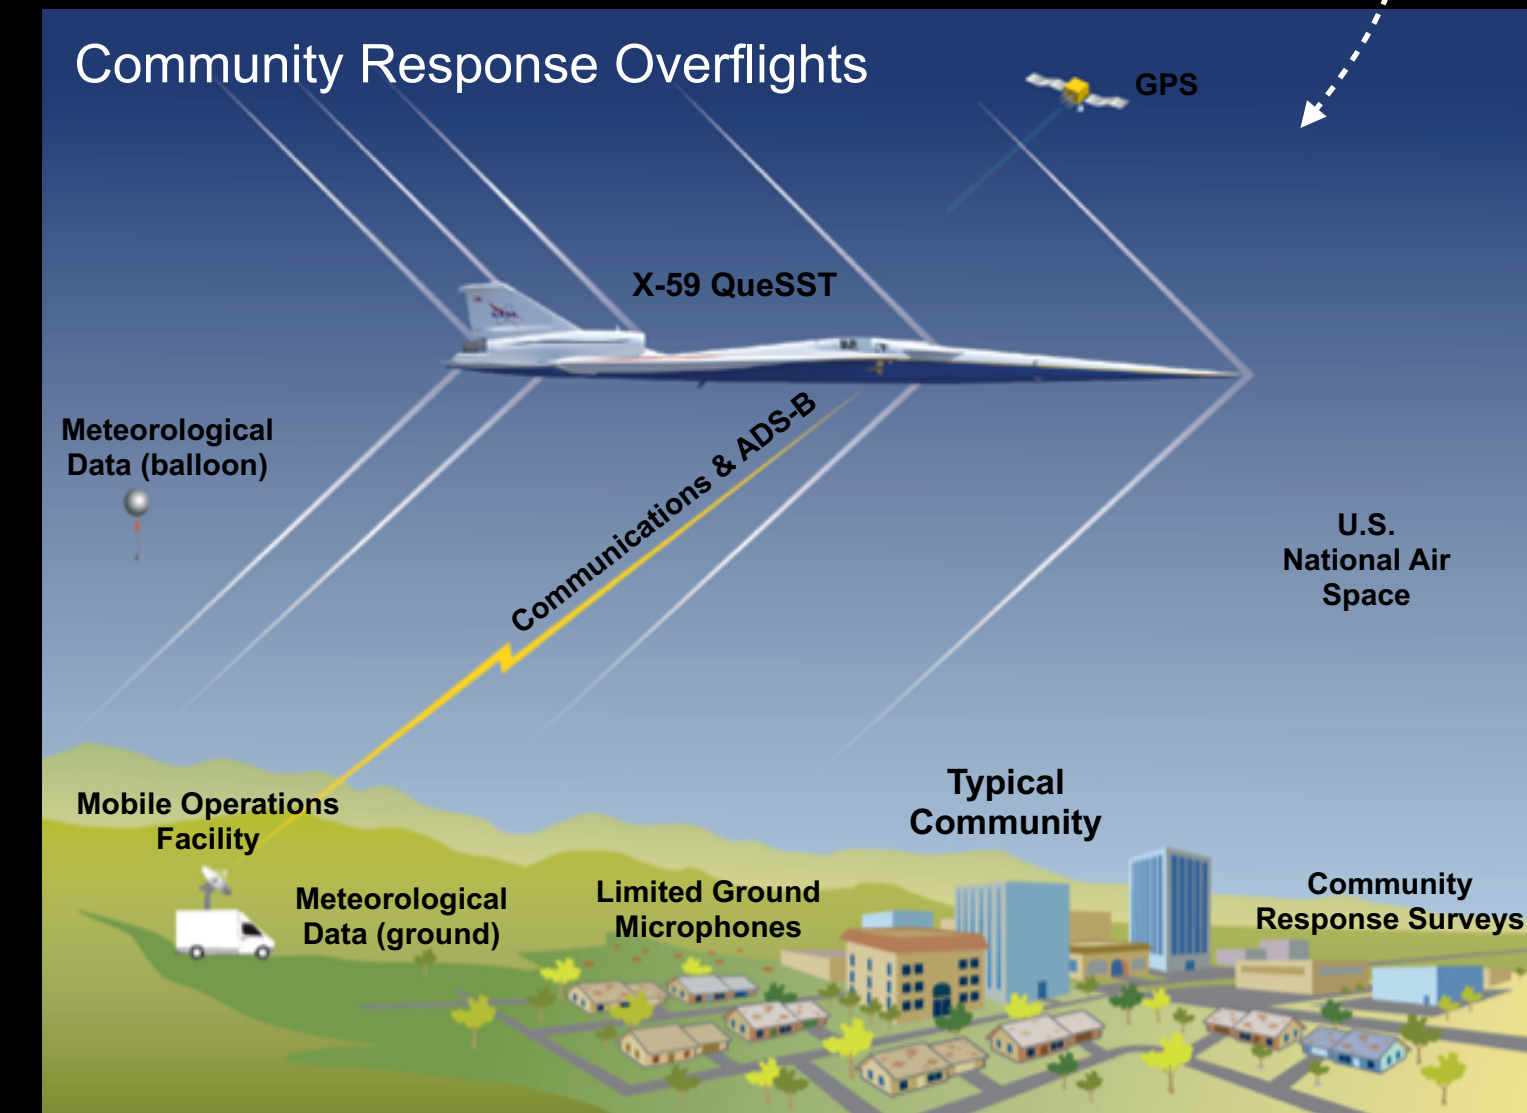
Community Response Overflights

GPS

X-59 QueSST

Meteorological Data (balloon)

Communications & ADS-B

U.S. National Air Space

Typical Community

Mobile Operations Facility

Meteorological Data (ground)

Limited Ground Microphones

Community Response Surveys